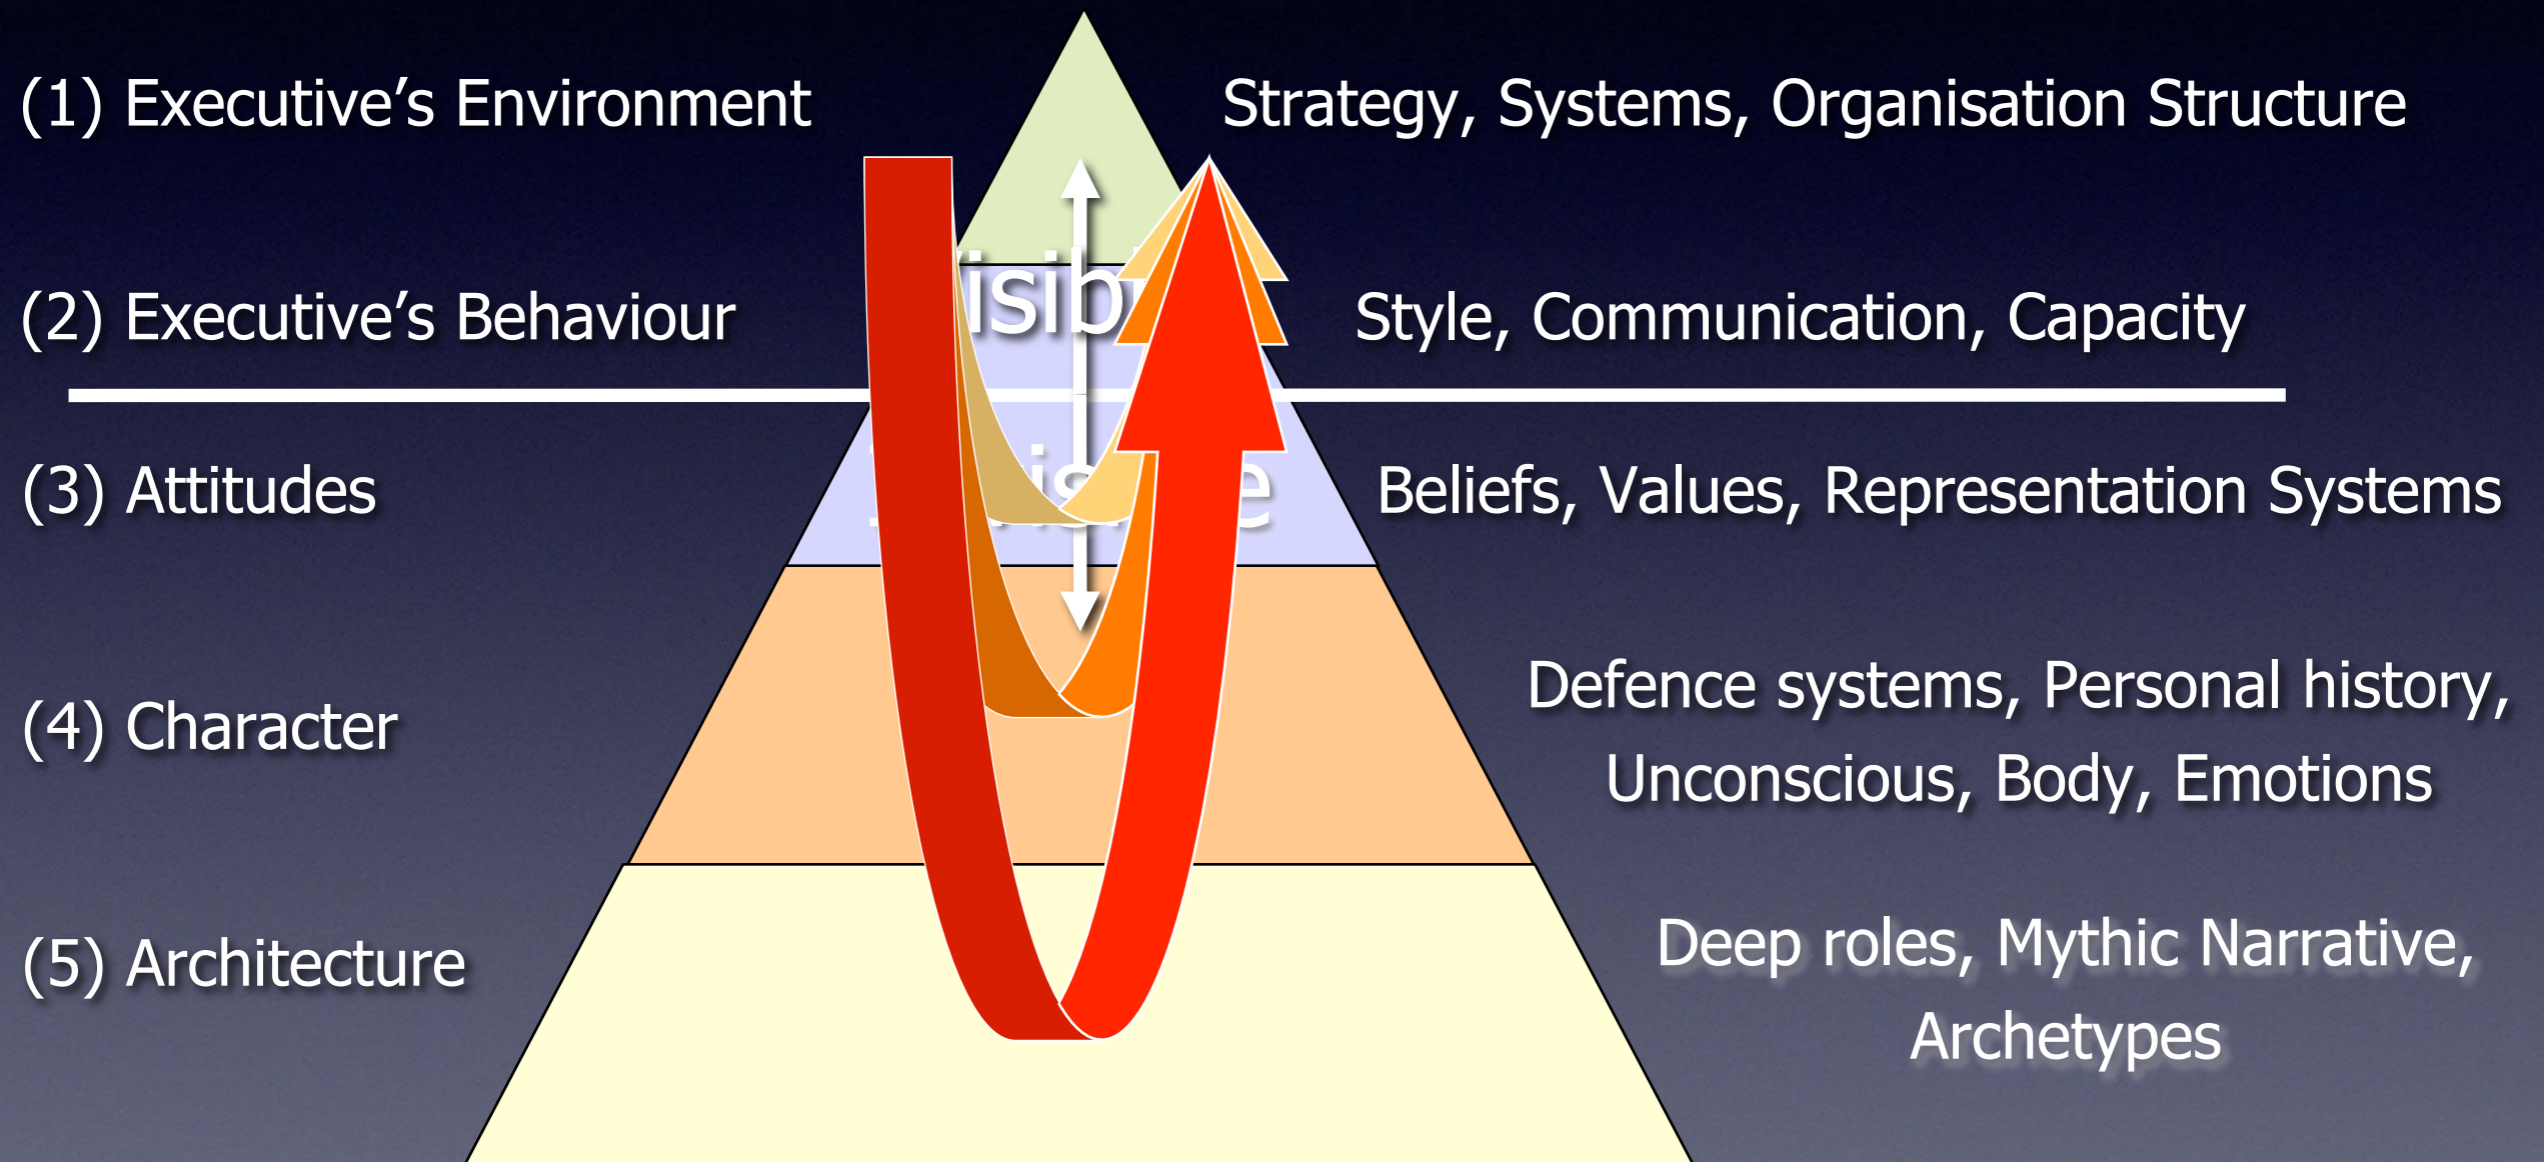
(1) Executive’s Environment

Strategy, Systems, Organisation Structure

isib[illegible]

(2) Executive’s Behaviour

Style, Communication, Capacity

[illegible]is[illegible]e

(3) Attitudes

Beliefs, Values, Representation Systems

(4) Character

Defence systems, Personal history, Unconscious, Body, Emotions

(5) Architecture

Deep roles, Mythic Narrative, Archetypes